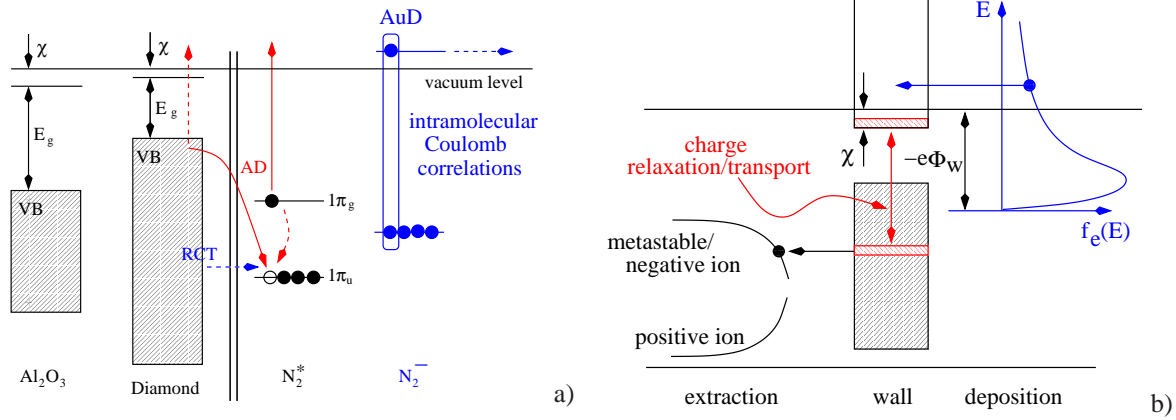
$\chi$

$\chi$

AuD

vacuum level

$E_g$

$E_g$

intramolecular Coulomb correlations

VB

AD

$1\pi_g$

VB

RCT

$1\pi_u$

$Al_2O_3$

Diamond

$N_2^*$

$N_2^-$

a)

E

charge relaxation/transport

$\chi$

$-e\Phi_W$

metastable/ negative ion

$f_e(E)$

positive ion

extraction

wall

deposition

b)